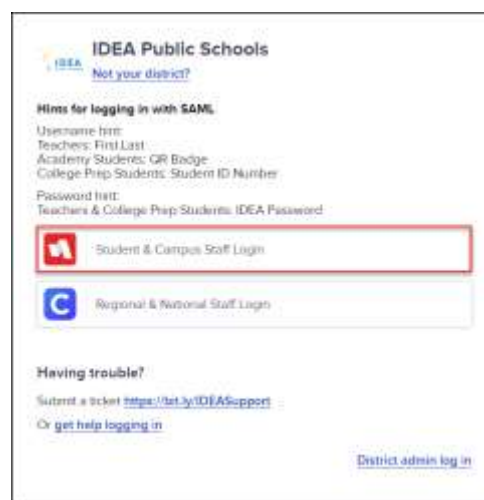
IDEA

IDEA Public Schools

Not your district?

Hints for logging in with SAML

Username hint:
Teachers: First.Last
Academy Students: QR Badge
College Prep Students: Student ID Number

Password hint:
Teachers & College Prep Students: IDEA Password

Student & Campus Staff Login

C

Regional & National Staff Login

Having trouble?

Submit a ticket https://bit.ly/IDEASupport

Or get help logging in

District admin log in